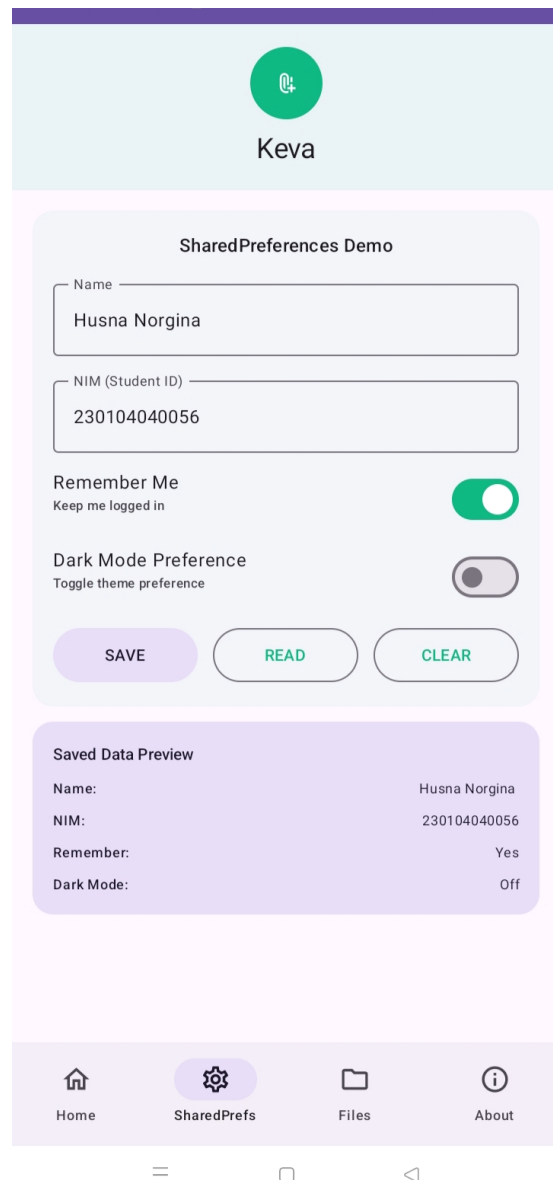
Keva

SharedPreferences Demo

Name
Husna Norgina

NIM (Student ID)
230104040056

Remember Me
Keep me logged in

Dark Mode Preference
Toggle theme preference

SAVE
READ
CLEAR

Saved Data Preview

| | |
|---|---|
| Name: | Husna Norgina |
| NIM: | 230104040056 |
| Remember: | Yes |
| Dark Mode: | Off |

Home
SharedPrefs
Files
About